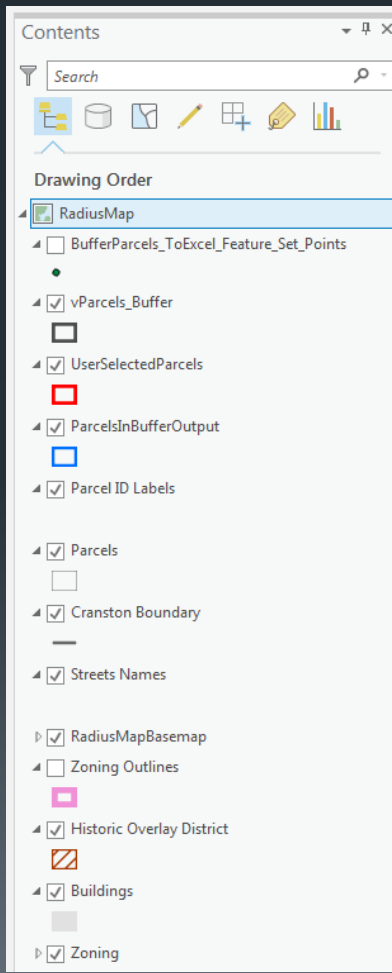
Contents

Search

Drawing Order

RadiusMap

BufferParcels_ToExcel_Feature_Set_Points

vParcels_Buffer

UserSelectedParcels

ParcelsInBufferOutput

Parcel ID Labels

Parcels

Cranston Boundary

Streets Names

RadiusMapBasemap

Zoning Outlines

Historic Overlay District

Buildings

Zoning